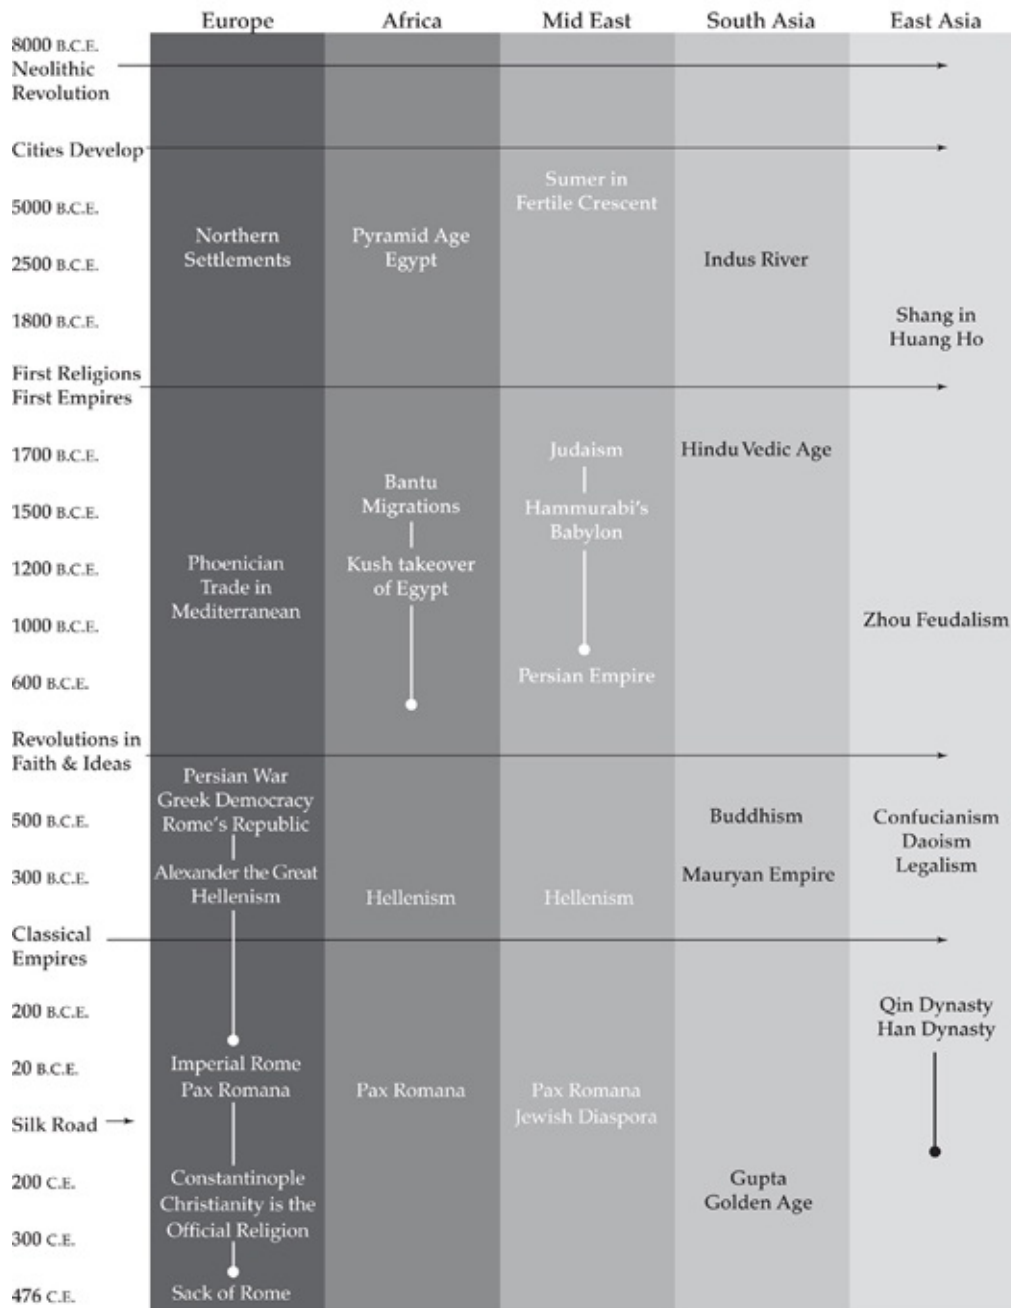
Europe Africa Mid East South Asia East Asia

8000 B.C.E. Neolithic Revolution

Cities Develop

Sumer in Fertile Crescent

5000 B.C.E.

Northern Settlements

Pyramid Age Egypt

2500 B.C.E.

Indus River

1800 B.C.E.

Shang in Huang Ho

First Religions First Empires

1700 B.C.E.

Judaism

Hindu Vedic Age

Bantu Migrations

1500 B.C.E.

Hammurabi's Babylon

Kush takeover of Egypt

1200 B.C.E.

Phoenician Trade in Mediterranean

1000 B.C.E.

Zhou Feudalism

600 B.C.E.

Persian Empire

Revolutions in Faith & Ideas

Persian War Greek Democracy Rome's Republic

500 B.C.E.

Buddhism

Confucianism Daoism Legalism

300 B.C.E.

Alexander the Great Hellenism

Mauryan Empire

Hellenism

Hellenism

Classical Empires

200 B.C.E.

Qin Dynasty Han Dynasty

20 B.C.E.

Imperial Rome Pax Romana

Pax Romana

Pax Romana Jewish Diaspora

Silk Road

200 C.E.

Constantinople Christianity is the Official Religion

Gupta Golden Age

300 C.E.

476 C.E.

Sack of Rome